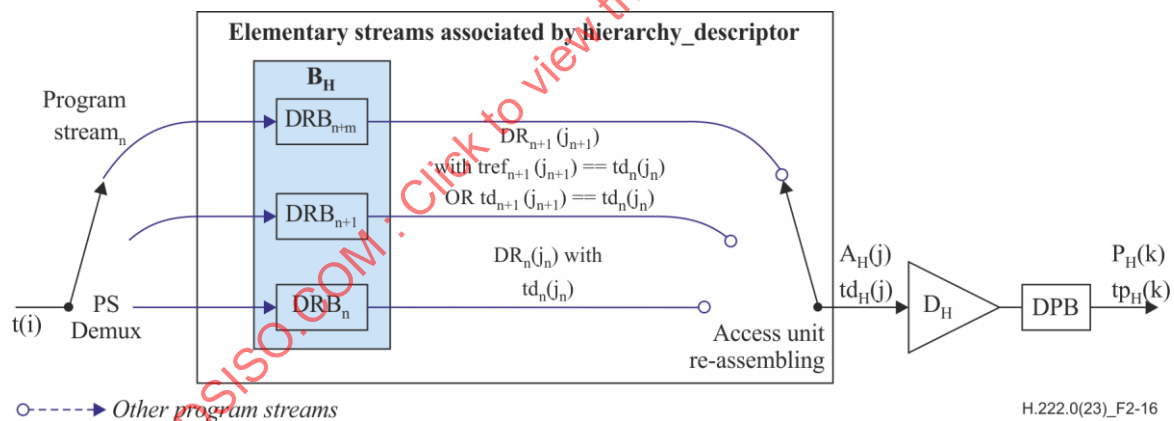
Elementary streams associated by hierarchy_descriptor

$B_H$

Program stream$_n$

$DRB_{n+m}$

$DR_{n+1}(j_{n+1})$ with $tref_{n+1}(j_{n+1}) == td_n(j_n)$ OR $td_{n+1}(j_{n+1}) == td_n(j_n)$

$DRB_{n+1}$

$DR_n(j_n)$ with $td_n(j_n)$

$DRB_n$

t(i)

PS Demux

Access unit re-assembling

$A_H(j)$
$td_H(j)$

$D_H$

DPB

$P_H(k)$
$tp_H(k)$

Other program streams

H.222.0(23)_F2-16

STANDARDSISO.COM : Click to view the